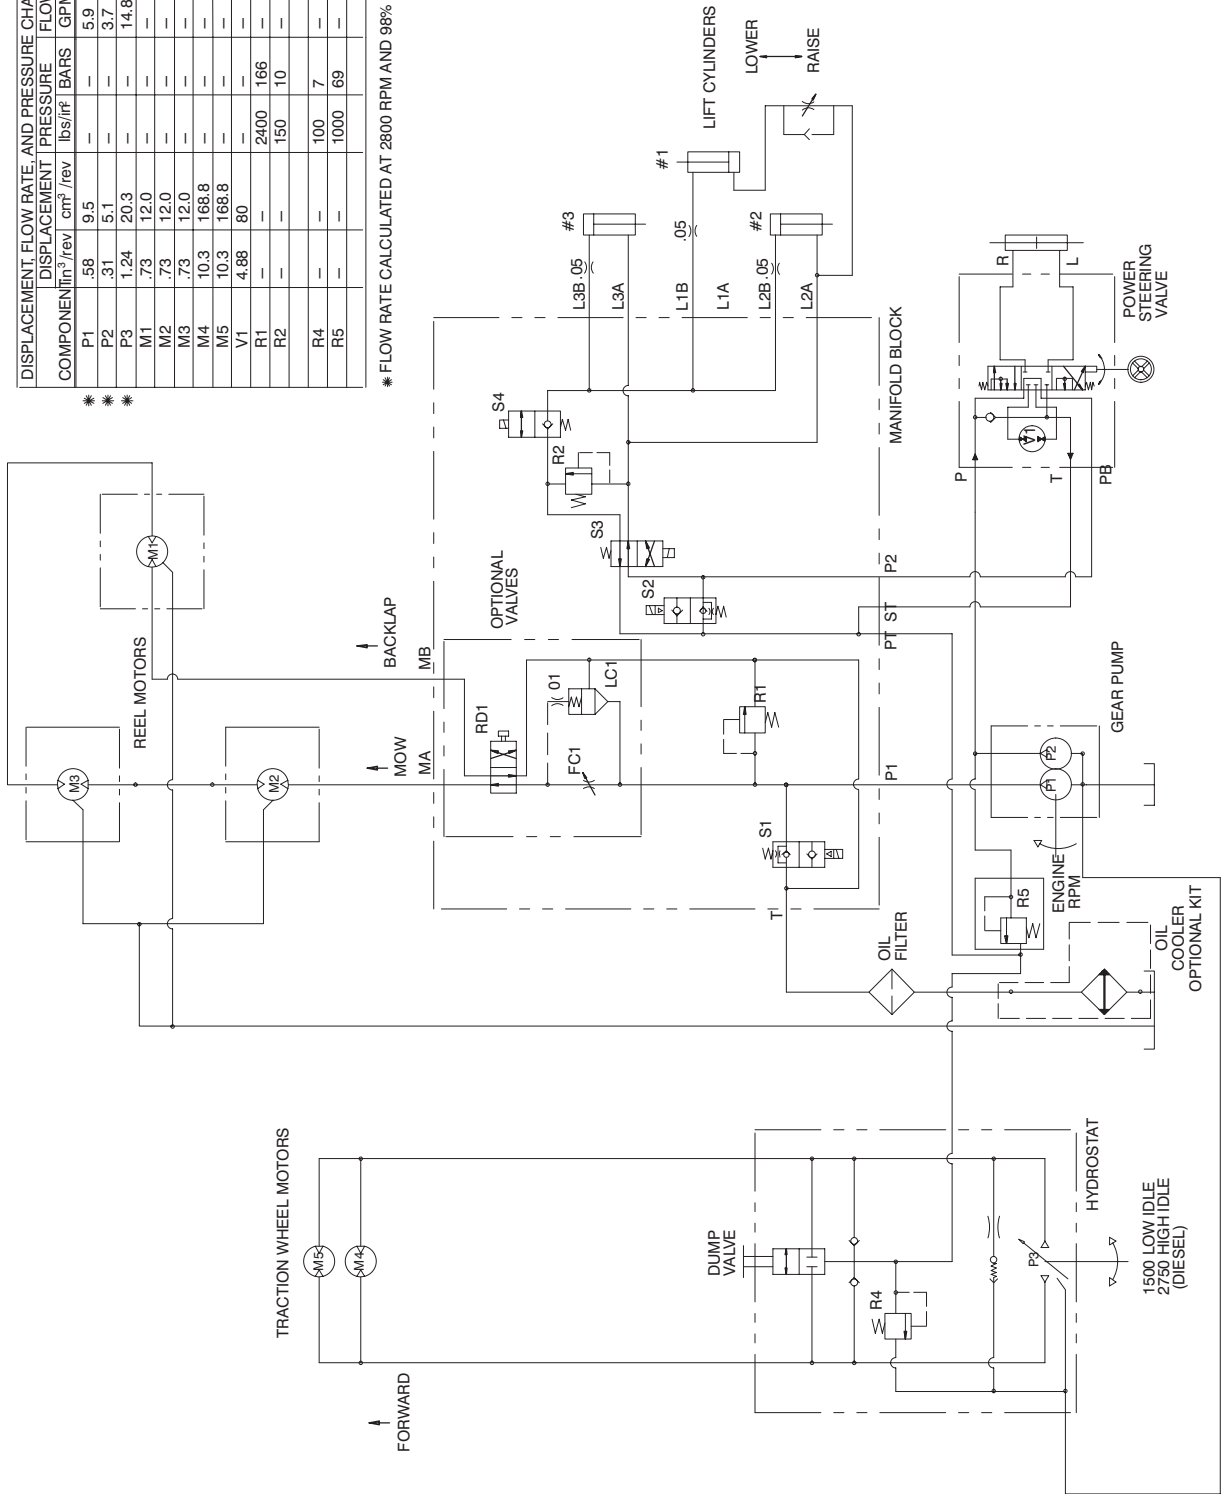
DISPLACEMENT, FLOW RATE, AND PRESSURE CHA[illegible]

| COMPONENT | DISPLACEMENT in³/rev | DISPLACEMENT cm³/rev | PRESSURE lbs/in² | PRESSURE BARS | FLOW GPM |
|---|---|---|---|---|---|
| P1 | .58 | 9.5 | – | – | 5.9 * |
| P2 | .31 | 5.1 | – | – | 3.7 * |
| P3 | 1.24 | 20.3 | – | – | 14.8 * |
| M1 | .73 | 12.0 | – | – | – |
| M2 | .73 | 12.0 | – | – | – |
| M3 | .73 | 12.0 | – | – | – |
| M4 | 10.3 | 168.8 | – | – | – |
| M5 | 10.3 | 168.8 | – | – | – |
| V1 | 4.88 | 80 | – | – | – |
| R1 | – | – | 2400 | 166 | – |
| R2 | – | – | 150 | 10 | – |
| R4 | – | – | 100 | 7 | – |
| R5 | – | – | 1000 | 69 | – |

* FLOW RATE CALCULATED AT 2800 RPM AND 98%

LIFT CYLINDERS
LOWER
RAISE
#1
#2
#3
.05
L3B .05
L3A
L1B
L1A
L2B .05
L2A
MANIFOLD BLOCK
S4
R2
S3
S2
OPTIONAL VALVES
BACKLAP
MB
MOW
MA
RD1
.01
LC1
FC1
R1
S1
T
P1
PT
ST
P2
REEL MOTORS
M1
M2
M3
POWER STEERING VALVE
R
L
V1
P
T
PB
GEAR PUMP
P1
P2
ENGINE RPM
R5
OIL FILTER
OIL COOLER OPTIONAL KIT
TRACTION WHEEL MOTORS
M5
M4
FORWARD
DUMP VALVE
R4
P3
HYDROSTAT
1500 LOW IDLE
2750 HIGH IDLE
(DIESEL)